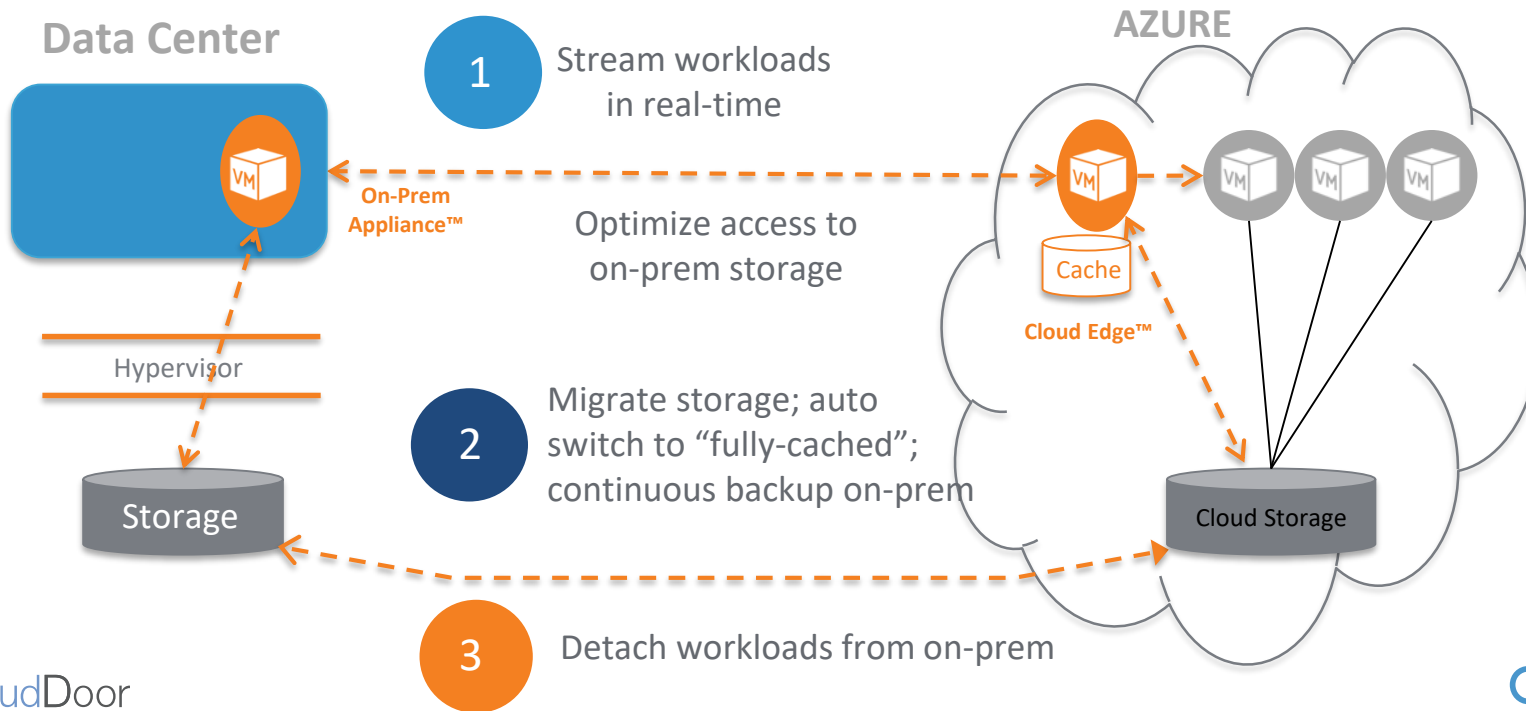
Data Center

1 Stream workloads in real-time

AZURE

VM

On-Prem Appliance™

Optimize access to on-prem storage

VM

VM VM VM

Cache

Cloud Edge™

Hypervisor

2 Migrate storage; auto switch to “fully-cached”; continuous backup on-prem

Storage

Cloud Storage

3 Detach workloads from on-prem

udDoor